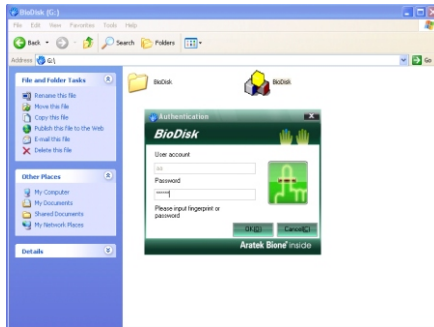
BioDisk (G:)

File Edit View Favorites Tools Help

Back Search Folders

Address G:\

Go

File and Folder Tasks

Rename this file
Move this file
Copy this file
Publish this file to the Web
E-mail this file
Delete this file

Other Places

My Computer
My Documents
Shared Documents
My Network Places

Details

BioDisk

BioDisk

Authentication

BioDisk

User account

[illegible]

Password

******

Please input fingerprint or password

OK(O)

Cancel(C)

Aratek Bione inside